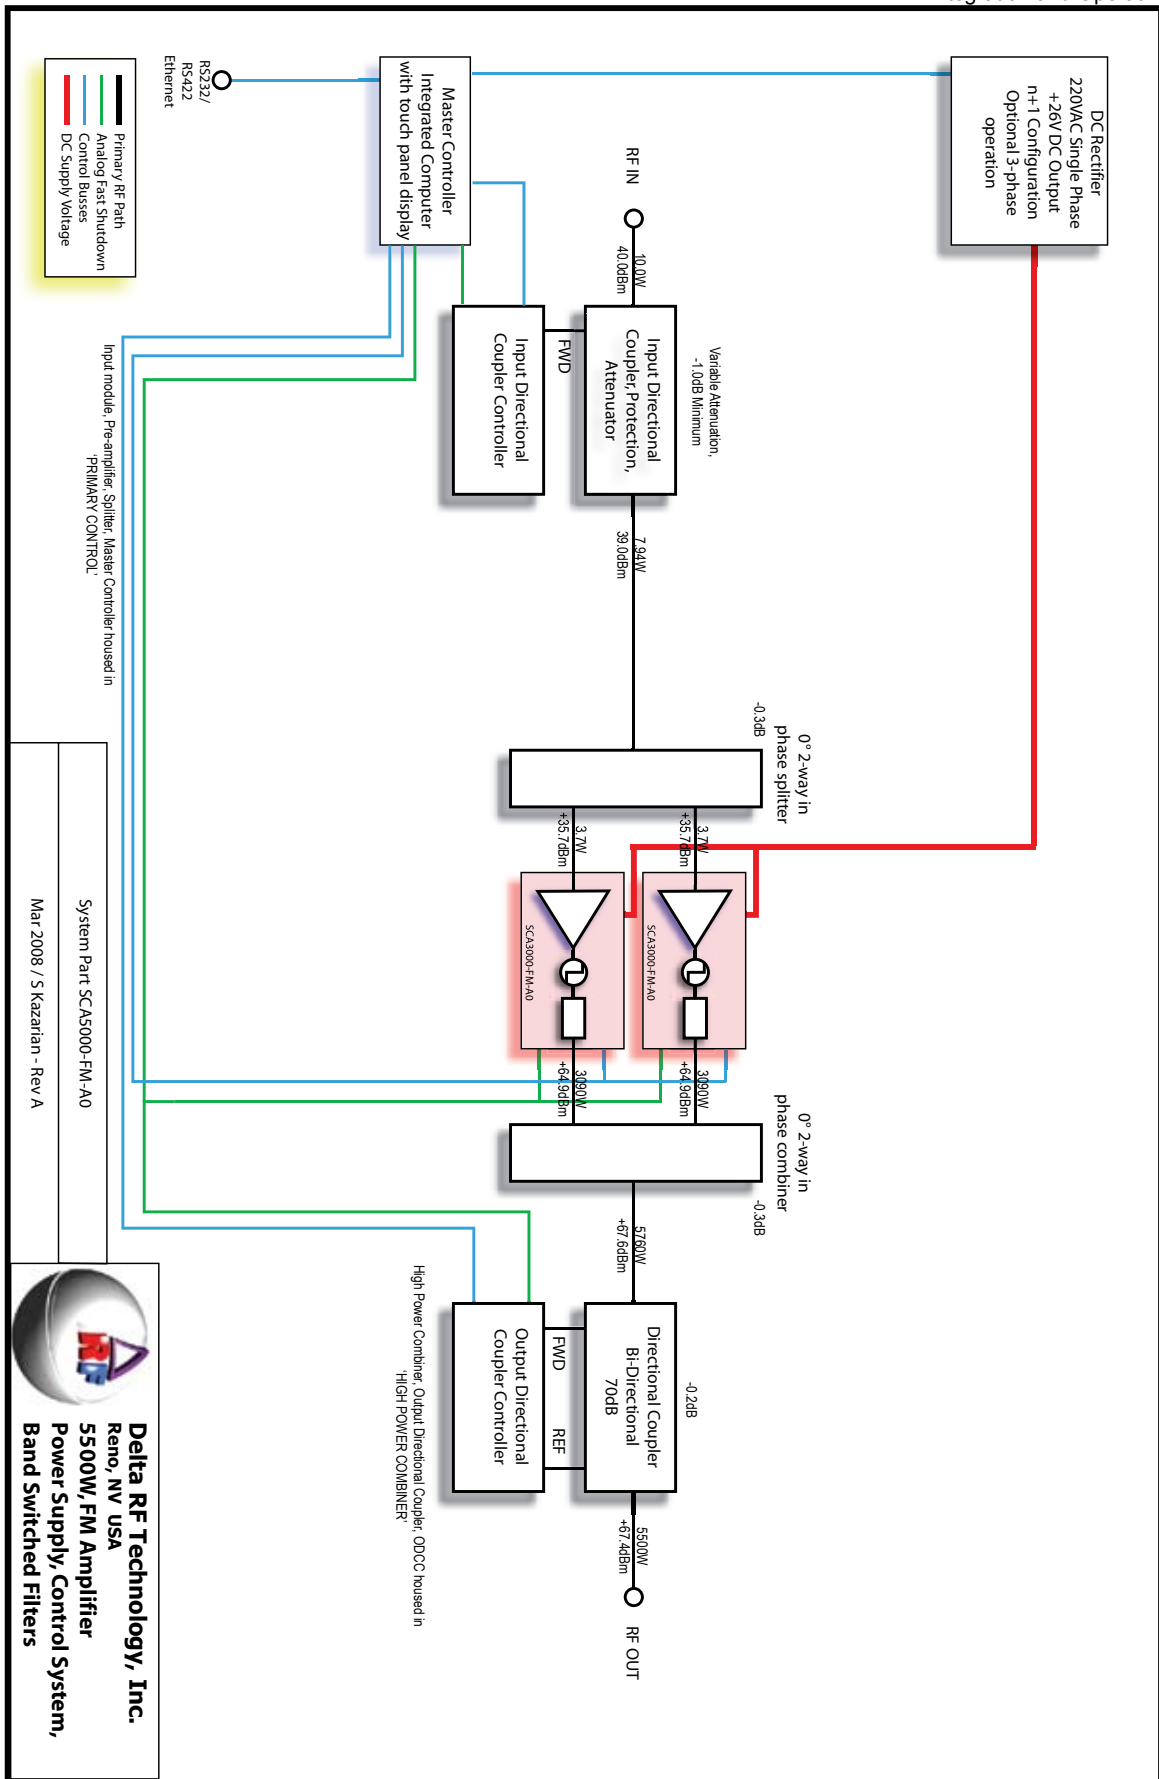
DC Rectifier
220VAC Single Phase
+26V DC Output
n+1 Configuration
Optional 3-phase operation

Master Controller
Integrated Computer
with touch panel display

RS232/
RS422
Ethernet

Primary RF Path
Analog Fast Shutdown
Control Busses
DC Supply Voltage

RF IN

10.0W
40.0dBm

Variable Attenuation,
-1.0dB Minimum

Input Directional Coupler, Protection, Attenuator

FWD

Input Directional Coupler Controller

7.94W
39.0dBm

Input module, Pre-amplifier, Splitter, Master Controller housed in 'PRIMARY CONTROL'

0° 2-way in phase splitter
-0.3dB

3.7W
+35.7dBm

3.7W
+35.7dBm

SCA3000-FM-A0

SCA3000-FM-A0

3090W
+64.9dBm

3090W
+64.9dBm

0° 2-way in phase combiner
-0.3dB

5760W
+67.6dBm

-0.2dB

Directional Coupler
Bi-Directional
70dB

FWD
REF

Output Directional Coupler Controller

High Power Combiner, Output Directional Coupler, ODCC housed in 'HIGH POWER COMBINER'

5500W
+67.4dBm

RF OUT

System Part SCA5000-FM-A0

Mar 2008 / S Kazarian - Rev A

Delta RF Technology, Inc.
Reno, NV USA
5500W, FM Amplifier
Power Supply, Control System,
Band Switched Filters